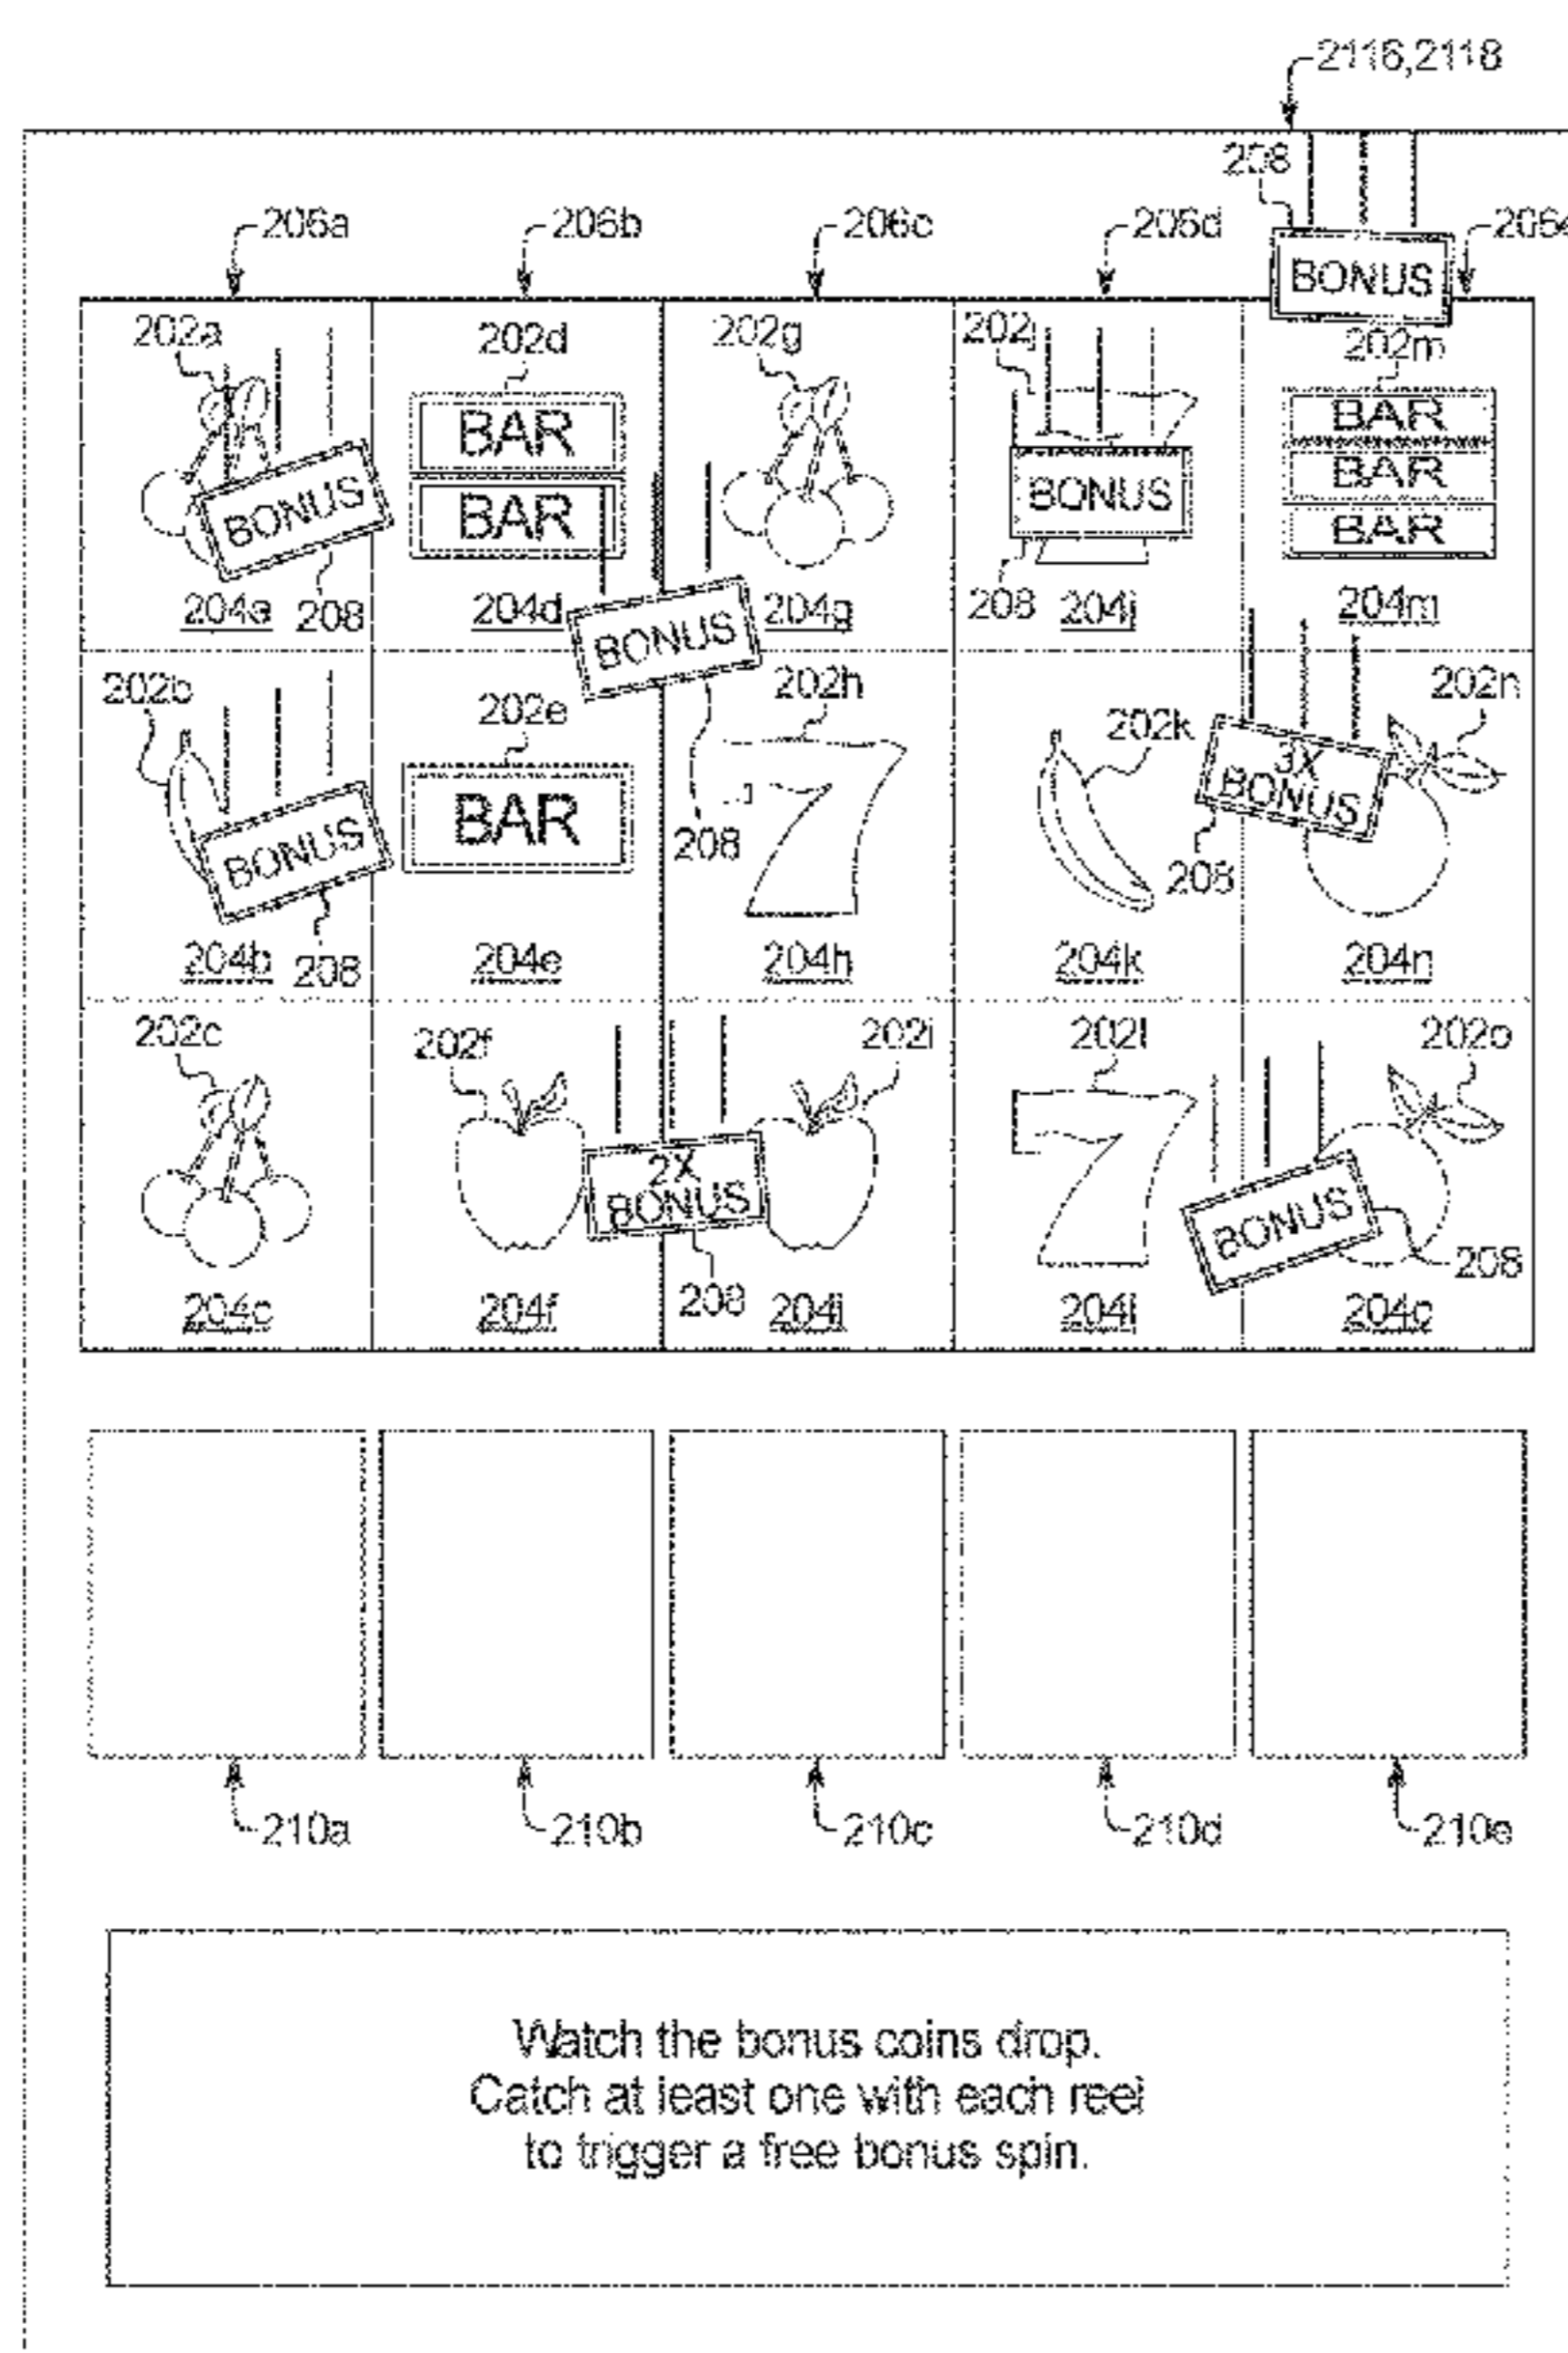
2116,2118

208

206a
206b
206c
206d
206e

BONUS

202a
BONUS
204a 208

202d
BAR
BAR
204d

BONUS

202g
204g

202j
BONUS
208 204j

202m
BAR
BAR
BAR
204m

202b
BONUS
204b 208

202e
BAR
204e

202h
208
7
204h

202k
204k

3X
BONUS
208

202n
204n

202c
204c

202f
204f

2X
BONUS
208

202i
204i

202l
7
204l

202o
BONUS
208
204o

210a
210b
210c
210d
210e

Watch the bonus coins drop.
Catch at least one with each reel
to trigger a free bonus spin.